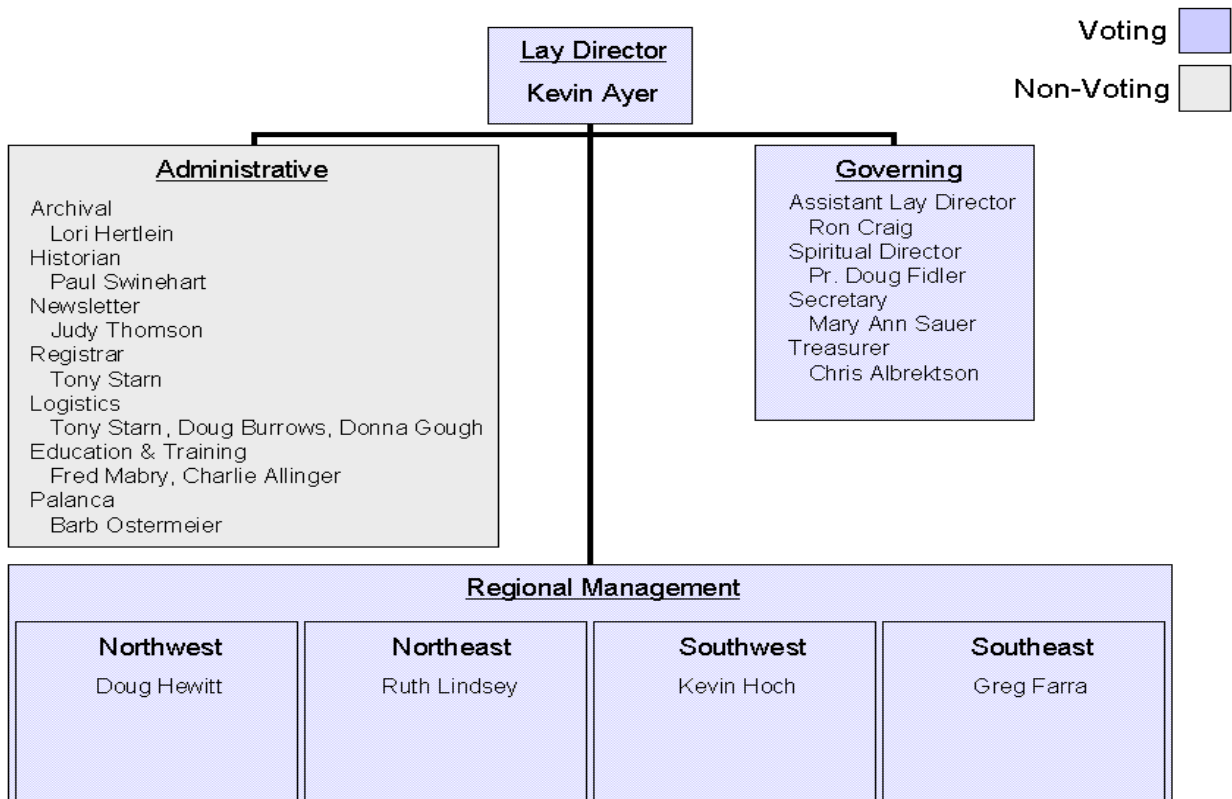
Voting

Non-Voting

Lay Director

Kevin Ayer

Administrative

Archival
Lori Hertlein
Historian
Paul Swinehart
Newsletter
Judy Thomson
Registrar
Tony Starn
Logistics
Tony Starn, Doug Burrows, Donna Gough
Education & Training
Fred Mabry, Charlie Allinger
Palanca
Barb Ostermeier

Governing

Assistant Lay Director
Ron Craig
Spiritual Director
Pr. Doug Fidler
Secretary
Mary Ann Sauer
Treasurer
Chris Albrektson

Regional Management

Northwest
Doug Hewitt

Northeast
Ruth Lindsey

Southwest
Kevin Hoch

Southeast
Greg Farra